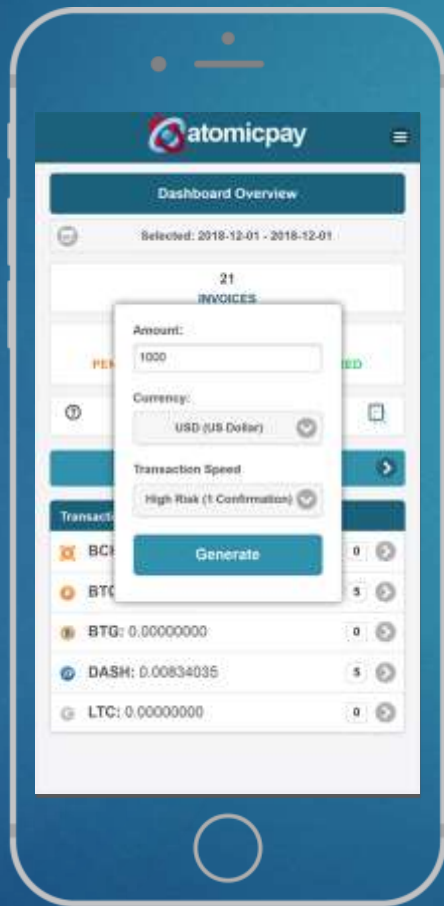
atomicpay

Dashboard Overview

Selected: 2018-12-01 - 2018-12-01

21
INVOICES

PEN

ED

Amount:

1000

Currency:

USD (US Dollar)

Transaction Speed

High Risk (1 Confirmation)

Generate

Transact

BCI 0

BTC 5

BTG: 0.00000000 0

DASH: 0.00834035 5

LTC: 0.00000000 0